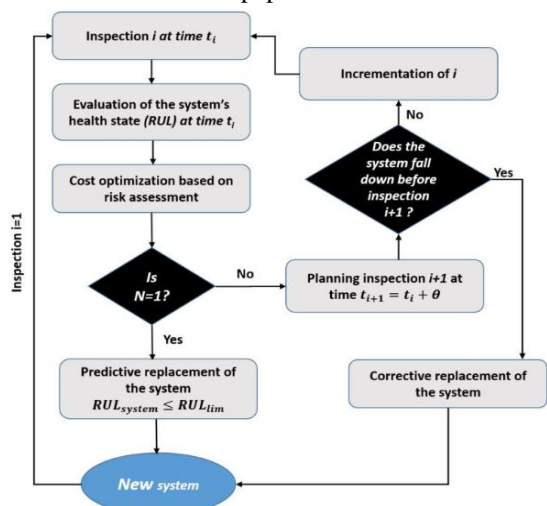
Inspection *i* at time $t_i$

Evaluation of the system's health state *(RUL)* at time $t_i$

Cost optimization based on risk assessment

Is N=1?

No

Yes

Predictive replacement of the system $RUL_{system} \leq RUL_{lim}$

*New* system

Inspection i=1

Planning inspection *i+1* at time $t_{i+1} = t_i + \theta$

Does the system fall down before inspection i+1 ?

No

Yes

Incrementation of *i*

Corrective replacement of the system